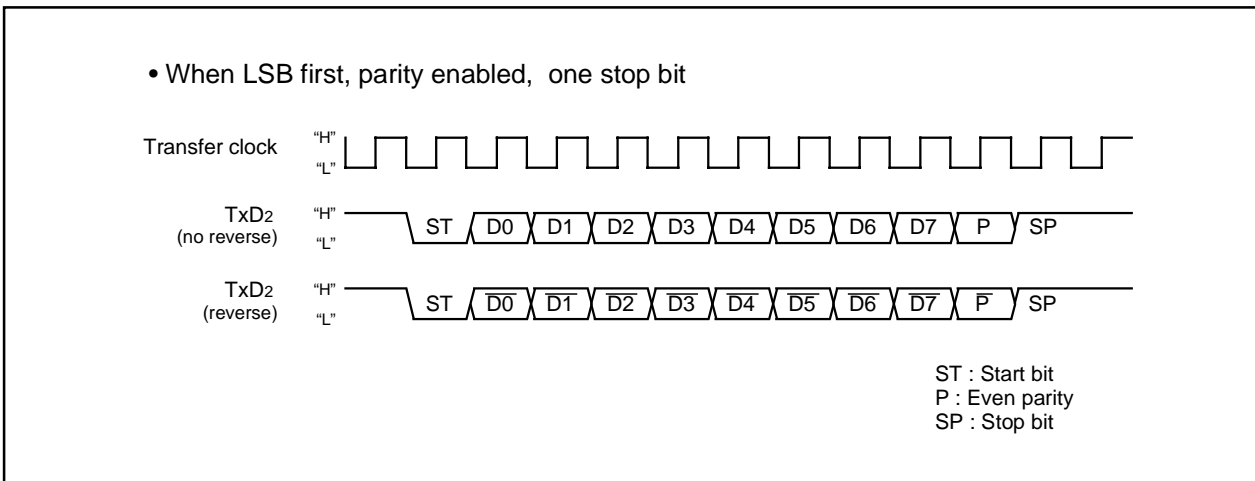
• When LSB first, parity enabled, one stop bit

Transfer clock "H" "L"

TxD2 (no reverse) "H" "L" ST D0 D1 D2 D3 D4 D5 D6 D7 P SP

TxD2 (reverse) "H" "L" ST $\overline{D0}$ $\overline{D1}$ $\overline{D2}$ $\overline{D3}$ $\overline{D4}$ $\overline{D5}$ $\overline{D6}$ $\overline{D7}$ $\overline{P}$ SP

ST : Start bit
P : Even parity
SP : Stop bit